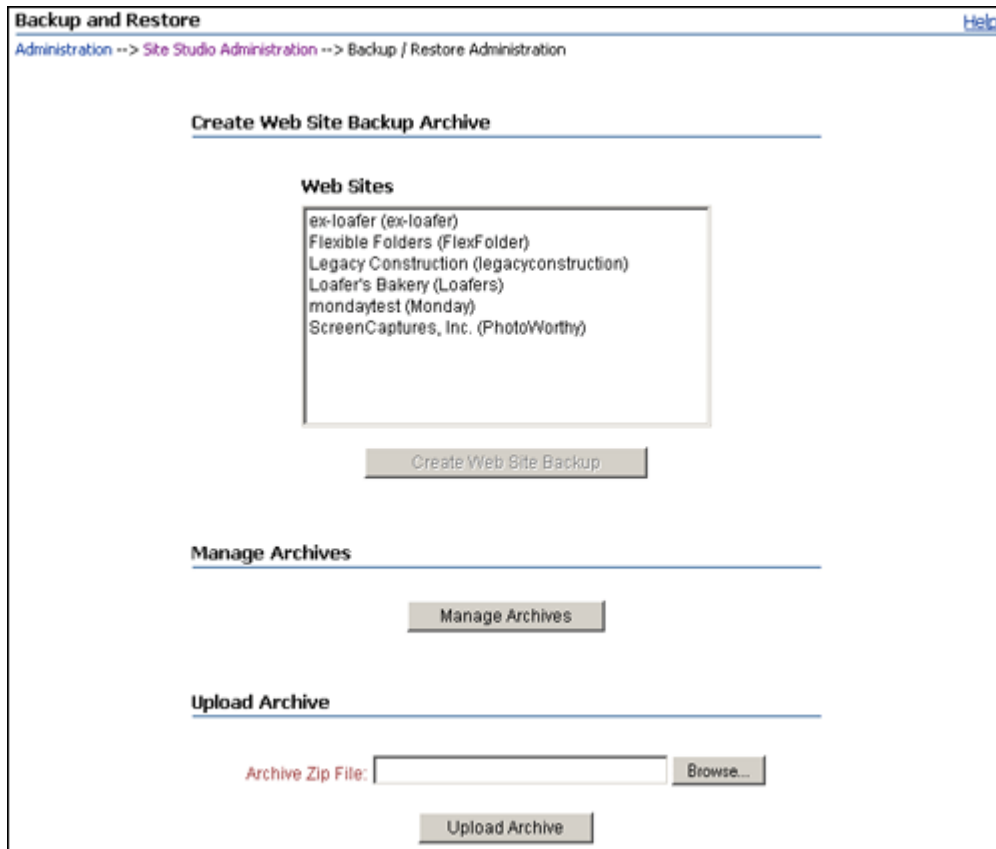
Backup and Restore

Help

Administration --> Site Studio Administration --> Backup / Restore Administration

Create Web Site Backup Archive

Web Sites

ex-loafer (ex-loafer)
Flexible Folders (FlexFolder)
Legacy Construction (legacyconstruction)
Loafer's Bakery (Loafers)
mondaytest (Monday)
ScreenCaptures, Inc. (PhotoWorthy)

Create Web Site Backup

Manage Archives

Manage Archives

Upload Archive

Archive Zip File:

Browse...

Upload Archive